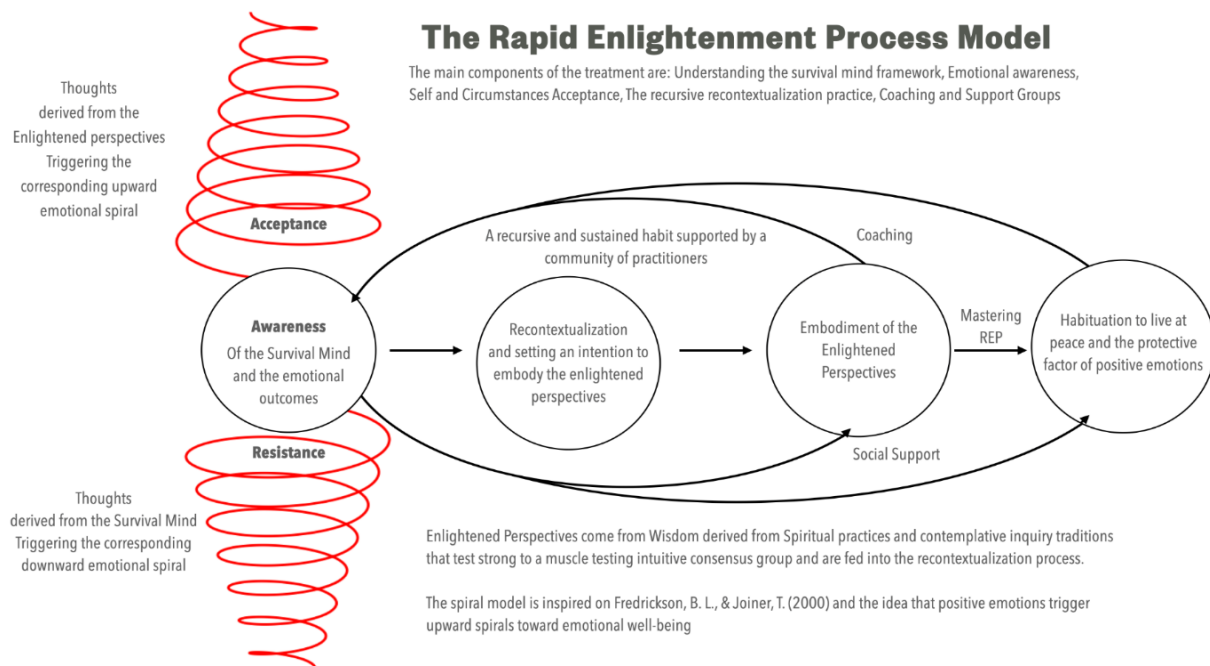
The Rapid Enlightenment Process Model

The main components of the treatment are: Understanding the survival mind framework, Emotional awareness, Self and Circumstances Acceptance, The recursive recontextualization practice, Coaching and Support Groups

Thoughts derived from the Enlightened perspectives Triggering the corresponding upward emotional spiral

Acceptance

A recursive and sustained habit supported by a community of practitioners

Coaching

Awareness
Of the Survival Mind and the emotional outcomes

Recontextualization and setting an intention to embody the enlightened perspectives

Embodiment of the Enlightened Perspectives

Mastering REP

Habituation to live at peace and the protective factor of positive emotions

Resistance

Social Support

Thoughts derived from the Survival Mind Triggering the corresponding downward emotional spiral

Enlightened Perspectives come from Wisdom derived from Spiritual practices and contemplative inquiry traditions that test strong to a muscle testing intuitive consensus group and are fed into the recontextualization process.

The spiral model is inspired on Fredrickson, B. L., & Joiner, T. (2000) and the idea that positive emotions trigger upward spirals toward emotional well-being